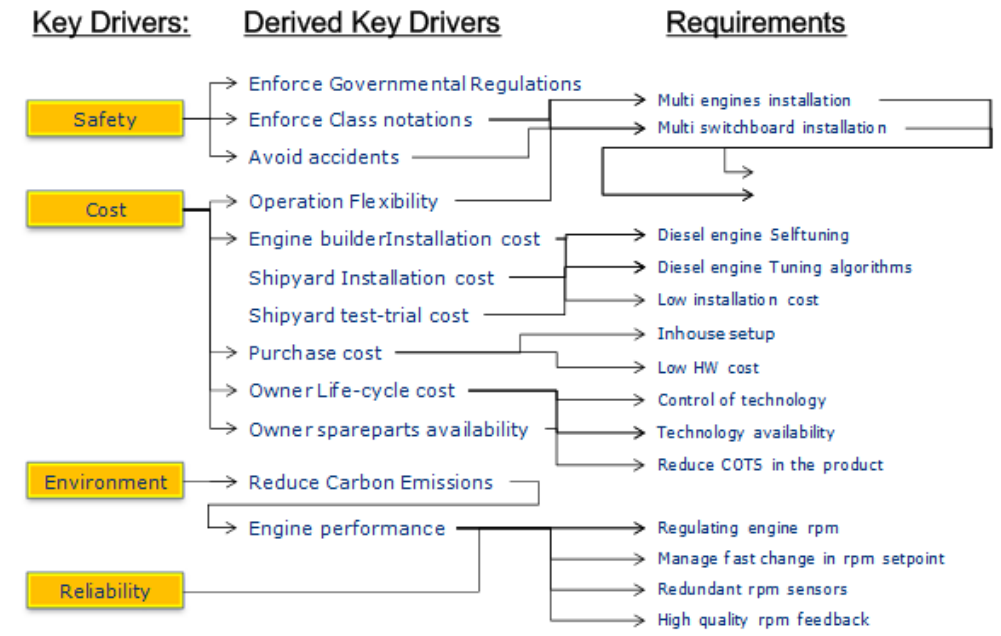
Key Drivers:

Derived Key Drivers

Requirements

Safety

Cost

Environment

Reliability

Enforce Governmental Regulations

Enforce Class notations

Avoid accidents

Operation Flexibility

Engine builderInstallation cost

Shipyard Installation cost

Shipyard test-trial cost

Purchase cost

Owner Life-cycle cost

Owner spareparts availability

Reduce Carbon Emissions

Engine performance

Multi engines installation

Multi switchboard installation

Diesel engine Selftuning

Diesel engine Tuning algorithms

Low installation cost

Inhouse setup

Low HW cost

Control of technology

Technology availability

Reduce COTS in the product

Regulating engine rpm

Manage fast change in rpm setpoint

Redundant rpm sensors

High quality rpm feedback